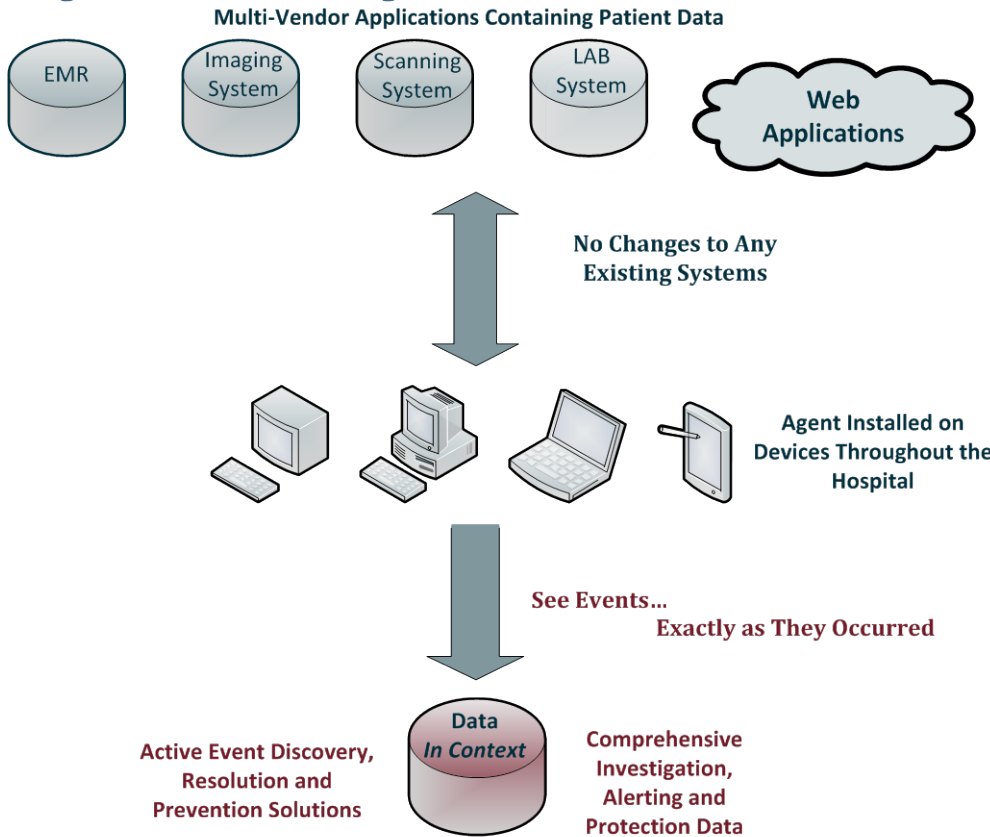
Multi-Vendor Applications Containing Patient Data

EMR

Imaging System

Scanning System

LAB System

Web Applications

No Changes to Any Existing Systems

Agent Installed on Devices Throughout the Hospital

See Events… Exactly as They Occurred

Data In Context

Active Event Discovery, Resolution and Prevention Solutions

Comprehensive Investigation, Alerting and Protection Data